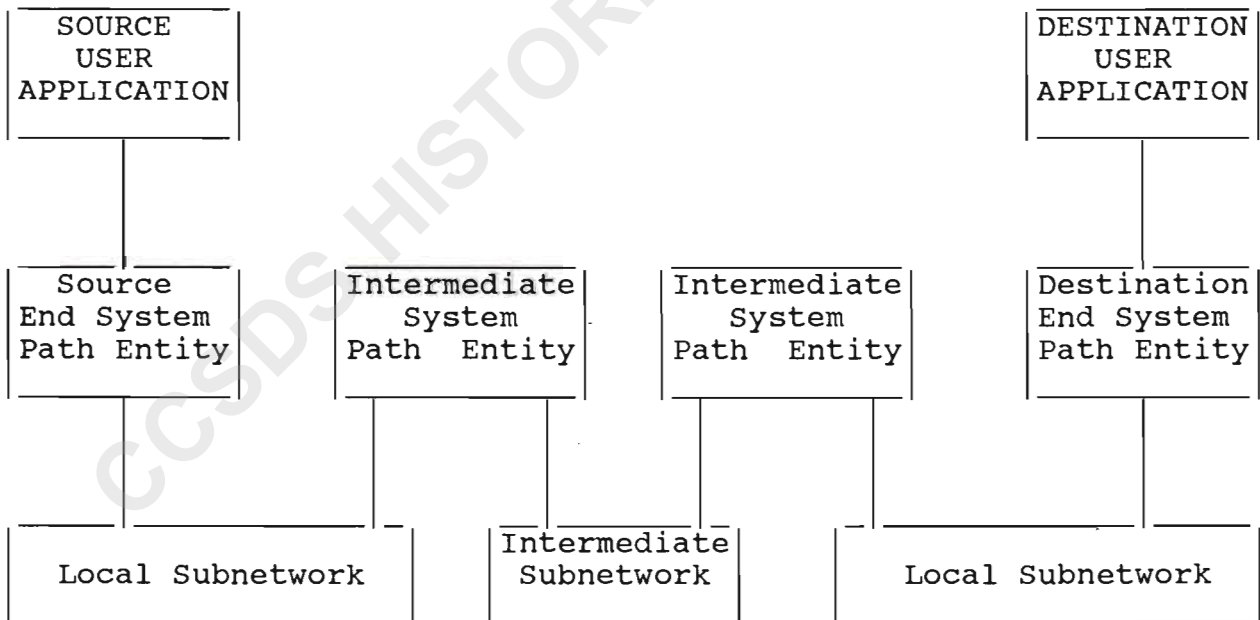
SOURCE USER APPLICATION

DESTINATION USER APPLICATION

Source End System Path Entity

Intermediate System Path Entity

Intermediate System Path Entity

Destination End System Path Entity

Local Subnetwork

Intermediate Subnetwork

Local Subnetwork

CCSDS HISTORICAL